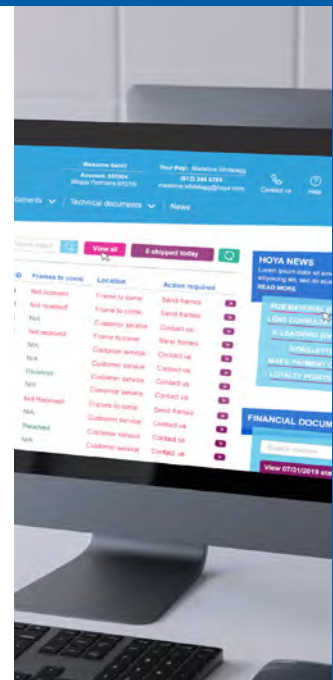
Welcome back!
Account: 650904
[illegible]

Your Rep: Madeline Whitelegg
(613) 344 6789
madeline.whitelegg@hoya.com

Contact us
Help

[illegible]cuments
Technical documents
News

View all
8 shipped today

Frames to come
Location
Action required

Not received
Not received
N/A
Not received
N/A
N/A
Received
N/A
Not Received
N/A
Received
N/A

Frame to come
Frame to come
Customer service
Frame to come
Customer service
Customer service
Customer service
Customer service
Frame to come
Customer service
Customer service
Customer service

Send frames
Send frames
Contact us
Send frames
Contact us
Contact us
Contact us
Contact us
Send frames
Contact us
Contact us
Contact us

HOYA NEWS
Lorem ipsum dolor sit am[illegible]
READ MORE

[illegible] MATERIAL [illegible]
LENS CONSULTA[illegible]
E-LEARNING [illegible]
NEWSLETT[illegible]
MAKE PAYMENT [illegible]
LOYALTY POINT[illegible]

FINANCIAL DOCUM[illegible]
View 07/31/2019 st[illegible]